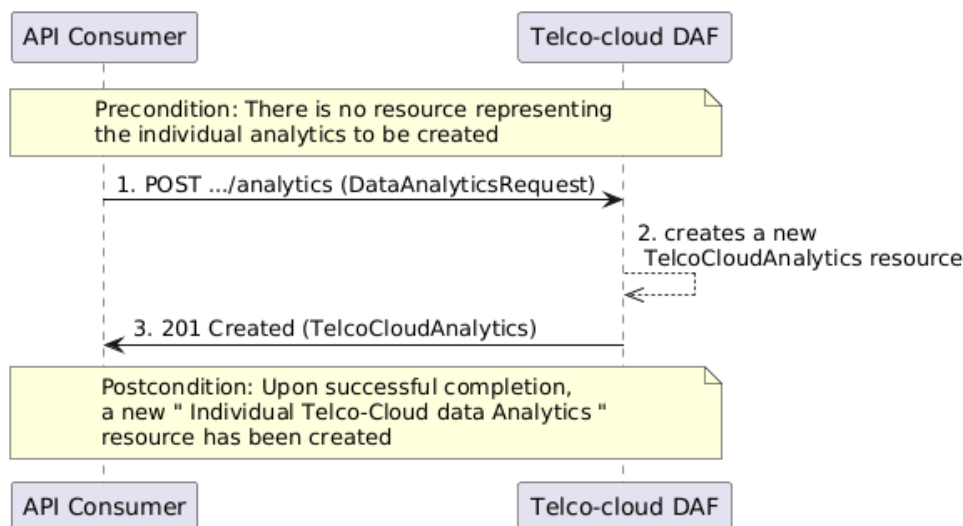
API Consumer

Telco-cloud DAF

Precondition: There is no resource representing the individual analytics to be created

1. POST .../analytics (DataAnalyticsRequest)

2. creates a new TelcoCloudAnalytics resource

3. 201 Created (TelcoCloudAnalytics)

Postcondition: Upon successful completion, a new " Individual Telco-Cloud data Analytics " resource has been created

API Consumer

Telco-cloud DAF